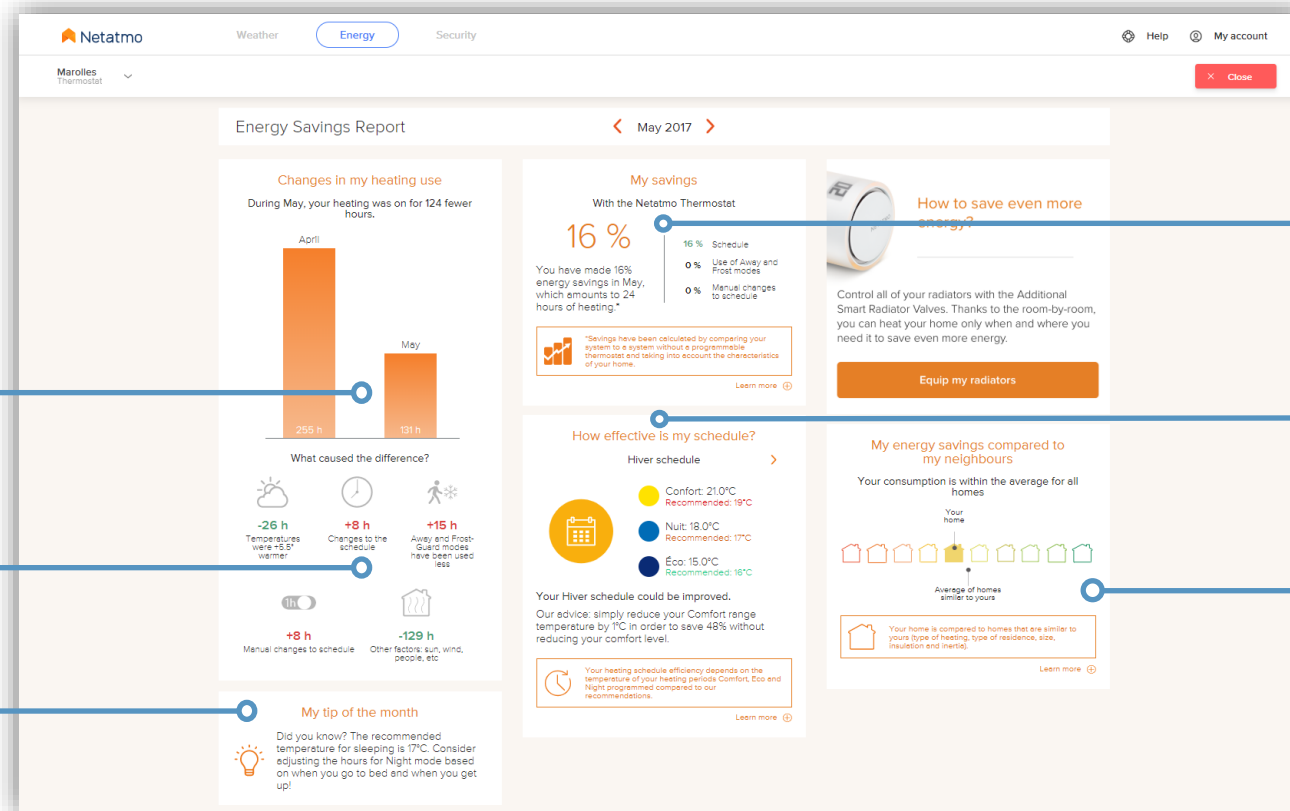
Netatmo

Weather

Energy

Security

Help

My account

Marolles
Thermostat

Close

Energy Savings Report

May 2017

Changes in my heating use

During May, your heating was on for 124 fewer hours.

April

May

255 h

131 h

What caused the difference?

-26 h
Temperatures were +5.5° warmer

+8 h
Changes to the schedule

+15 h
Away and Frost-Guard modes have been used less

1h

+8 h
Manual changes to schedule

-129 h
Other factors: sun, wind, people, etc

My tip of the month

Did you know? The recommended temperature for sleeping is 17°C. Consider adjusting the hours for Night mode based on when you go to bed and when you get up!

My savings

With the Netatmo Thermostat

16 %

You have made 16% energy savings in May, which amounts to 24 hours of heating.*

16 % Schedule

0 % Use of Away and Frost modes

0 % Manual changes to schedule

*Savings have been calculated by comparing your system to a system without a programmable thermostat and taking into account the charecteristics of your home.

Learn more

How effective is my schedule?

Hiver schedule

Confort: 21.0°C
Recommended: 19°C

Nuit: 18.0°C
Recommended: 17°C

Éco: 15.0°C
Recommended: 16°C

Your Hiver schedule could be improved.

Our advice: simply reduce your Comfort range temperature by 1°C in order to save 48% without reducing your comfort level.

Your heating schedule efficiency depends on the temperature of your heating periods Comfort, Eco and Night programmed compared to our recommendations.

Learn more

How to save even more energy?

Control all of your radiators with the Additional Smart Radiator Valves. Thanks to the room-by-room, you can heat your home only when and where you need it to save even more energy.

Equip my radiators

My energy savings compared to my neighbours

Your consumption is within the average for all homes

Your home

Average of homes similar to yours

Your home is compared to homes that are similar to yours (type of heating, type of residence, size, insulation and inertia).

Learn more